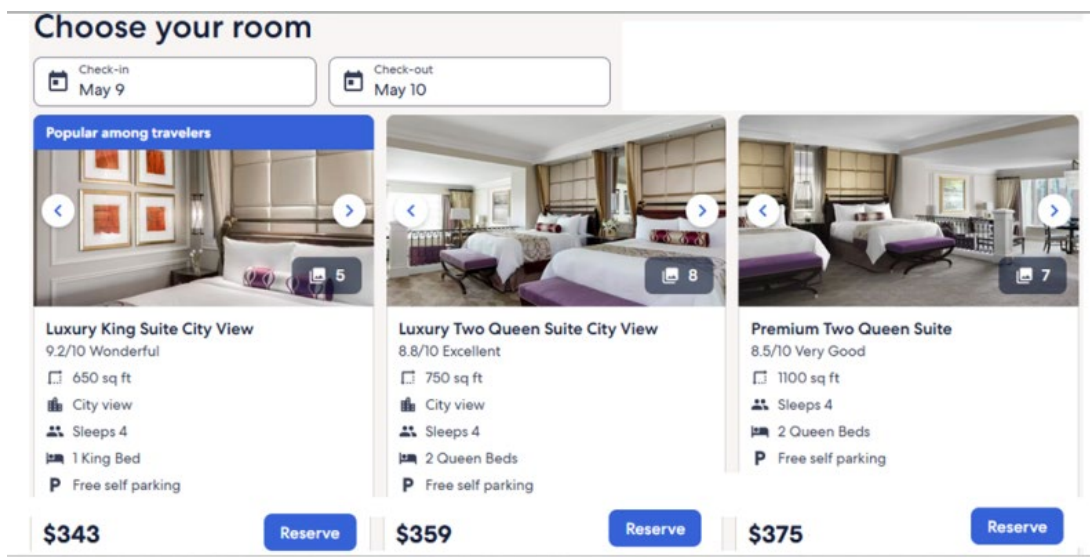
Choose your room

Check-in
May 9

Check-out
May 10

Popular among travelers

5

Luxury King Suite City View
9.2/10 Wonderful
650 sq ft
City view
Sleeps 4
1 King Bed
P Free self parking

$343
Reserve

8

Luxury Two Queen Suite City View
8.8/10 Excellent
750 sq ft
City view
Sleeps 4
2 Queen Beds
P Free self parking

$359
Reserve

7

Premium Two Queen Suite
8.5/10 Very Good
1100 sq ft
Sleeps 4
2 Queen Beds
P Free self parking

$375
Reserve